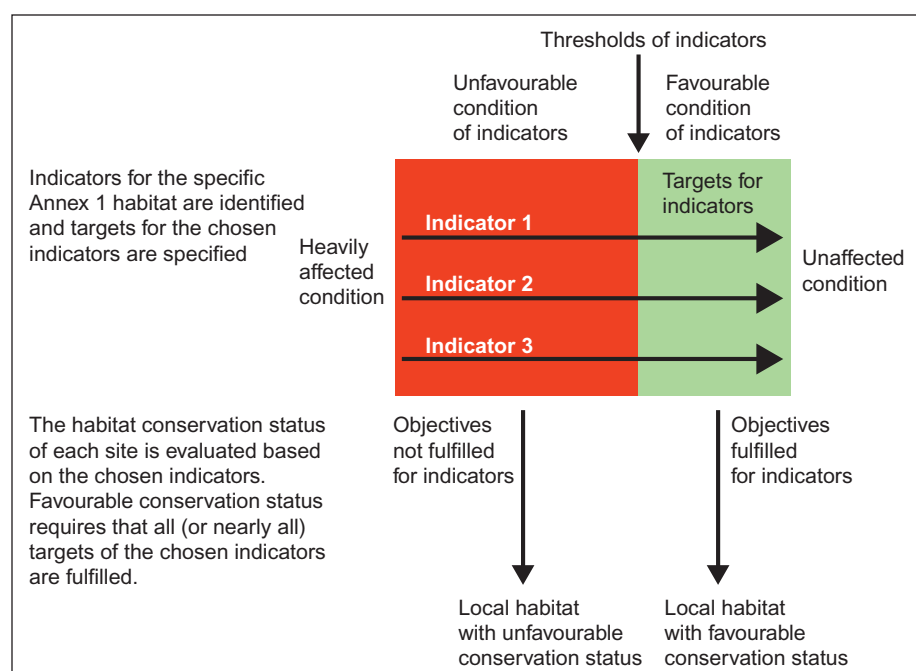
Thresholds of indicators

Unfavourable condition of indicators

Favourable condition of indicators

Indicators for the specific Annex 1 habitat are identified and targets for the chosen indicators are specified

Targets for indicators

Heavily affected condition

Indicator 1

Indicator 2

Indicator 3

Unaffected condition

The habitat conservation status of each site is evaluated based on the chosen indicators. Favourable conservation status requires that all (or nearly all) targets of the chosen indicators are fulfilled.

Objectives not fulfilled for indicators

Objectives fulfilled for indicators

Local habitat with unfavourable conservation status

Local habitat with favourable conservation status